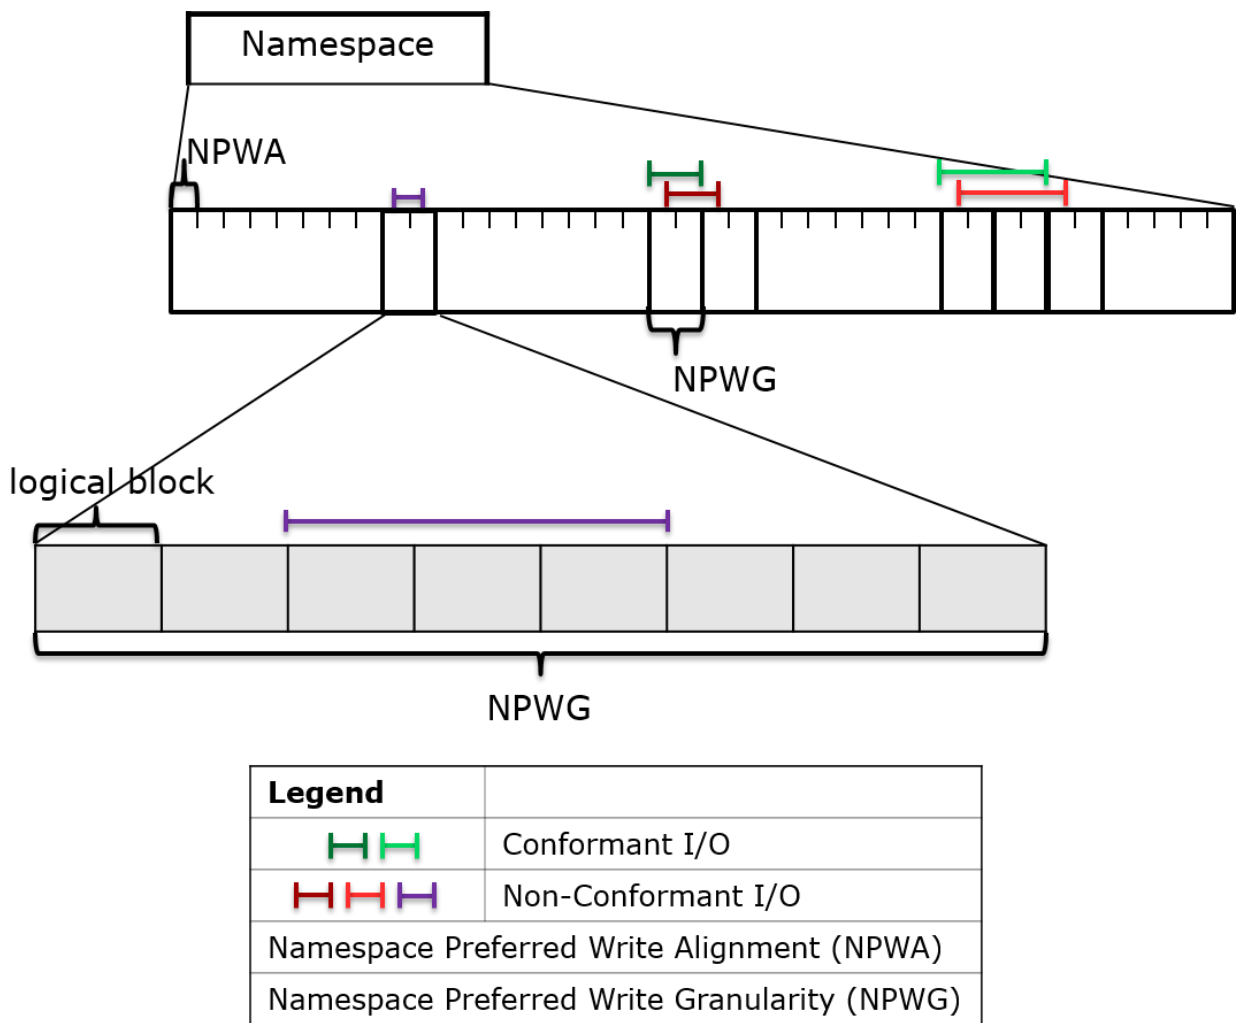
Namespace

NPWA

NPWG

logical block

NPWG

| **Legend** | |
|---|---|
| | Conformant I/O |
| | Non-Conformant I/O |
| Namespace Preferred Write Alignment (NPWA) | |
| Namespace Preferred Write Granularity (NPWG) | |